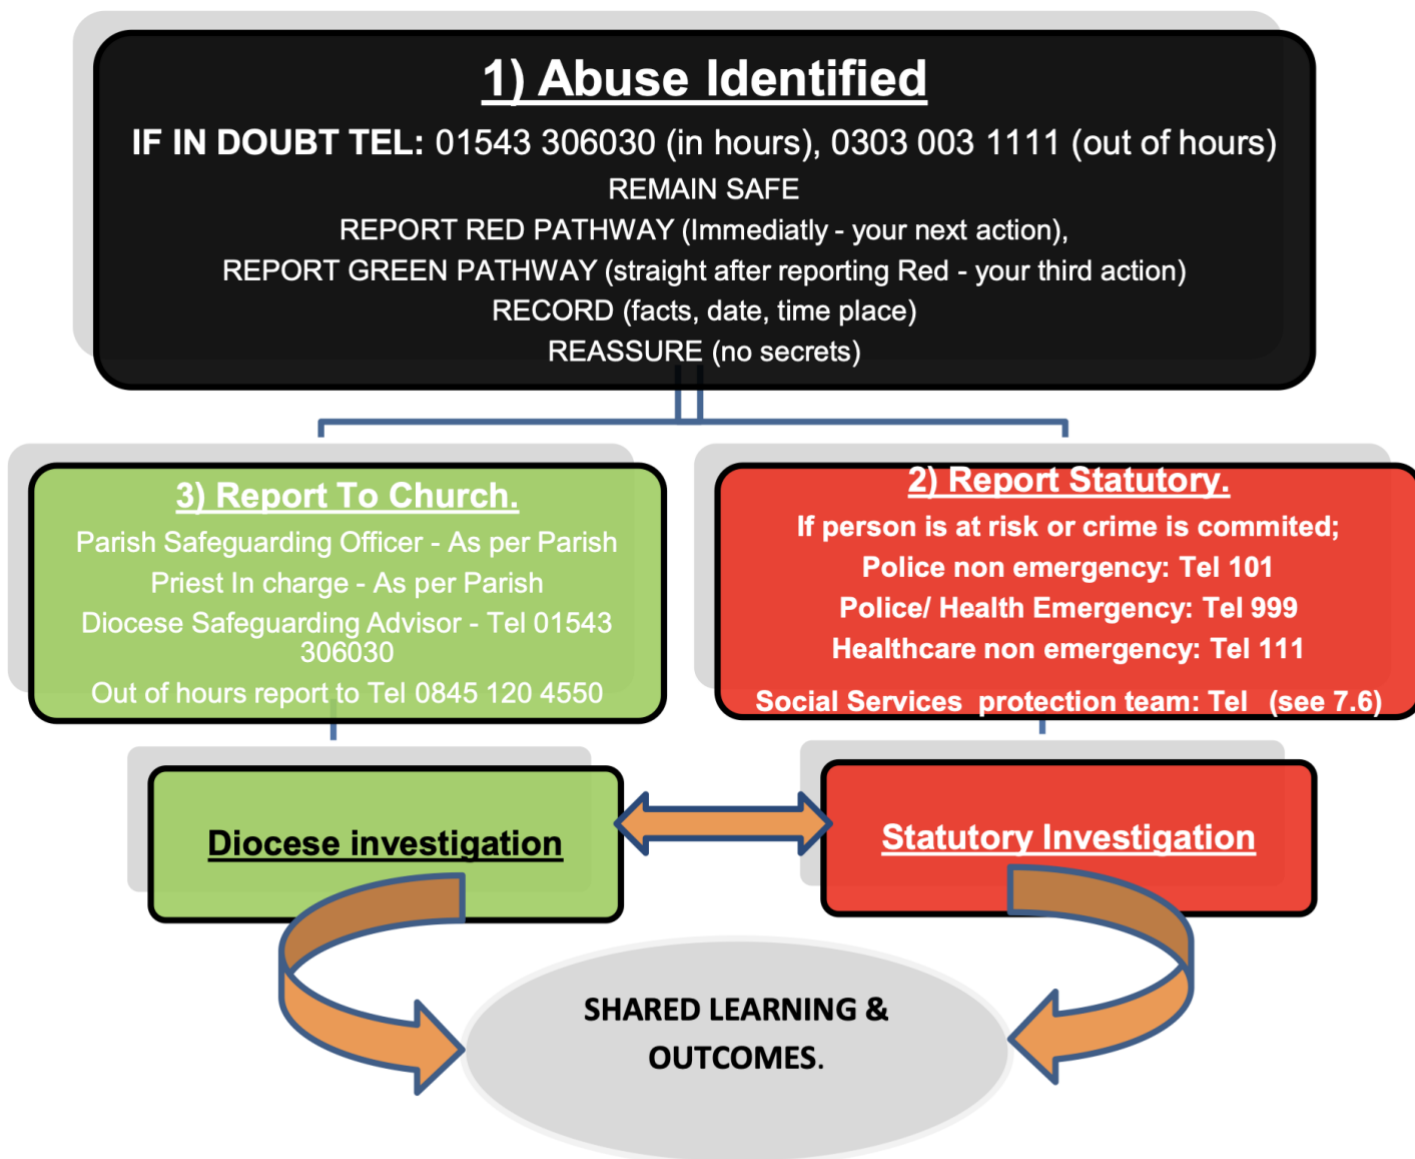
1) Abuse Identified

IF IN DOUBT TEL: 01543 306030 (in hours), 0303 003 1111 (out of hours)

REMAIN SAFE

REPORT RED PATHWAY (Immediatly - your next action),

REPORT GREEN PATHWAY (straight after reporting Red - your third action)

RECORD (facts, date, time place)

REASSURE (no secrets)

3) Report To Church.

Parish Safeguarding Officer - As per Parish

Priest In charge - As per Parish

Diocese Safeguarding Advisor - Tel 01543 306030

Out of hours report to Tel 0845 120 4550

2) Report Statutory.

If person is at risk or crime is commited;

Police non emergency: Tel 101

Police/ Health Emergency: Tel 999

Healthcare non emergency: Tel 111

Social Services protection team: Tel (see 7.6)

Diocese investigation

Statutory Investigation

SHARED LEARNING & OUTCOMES.